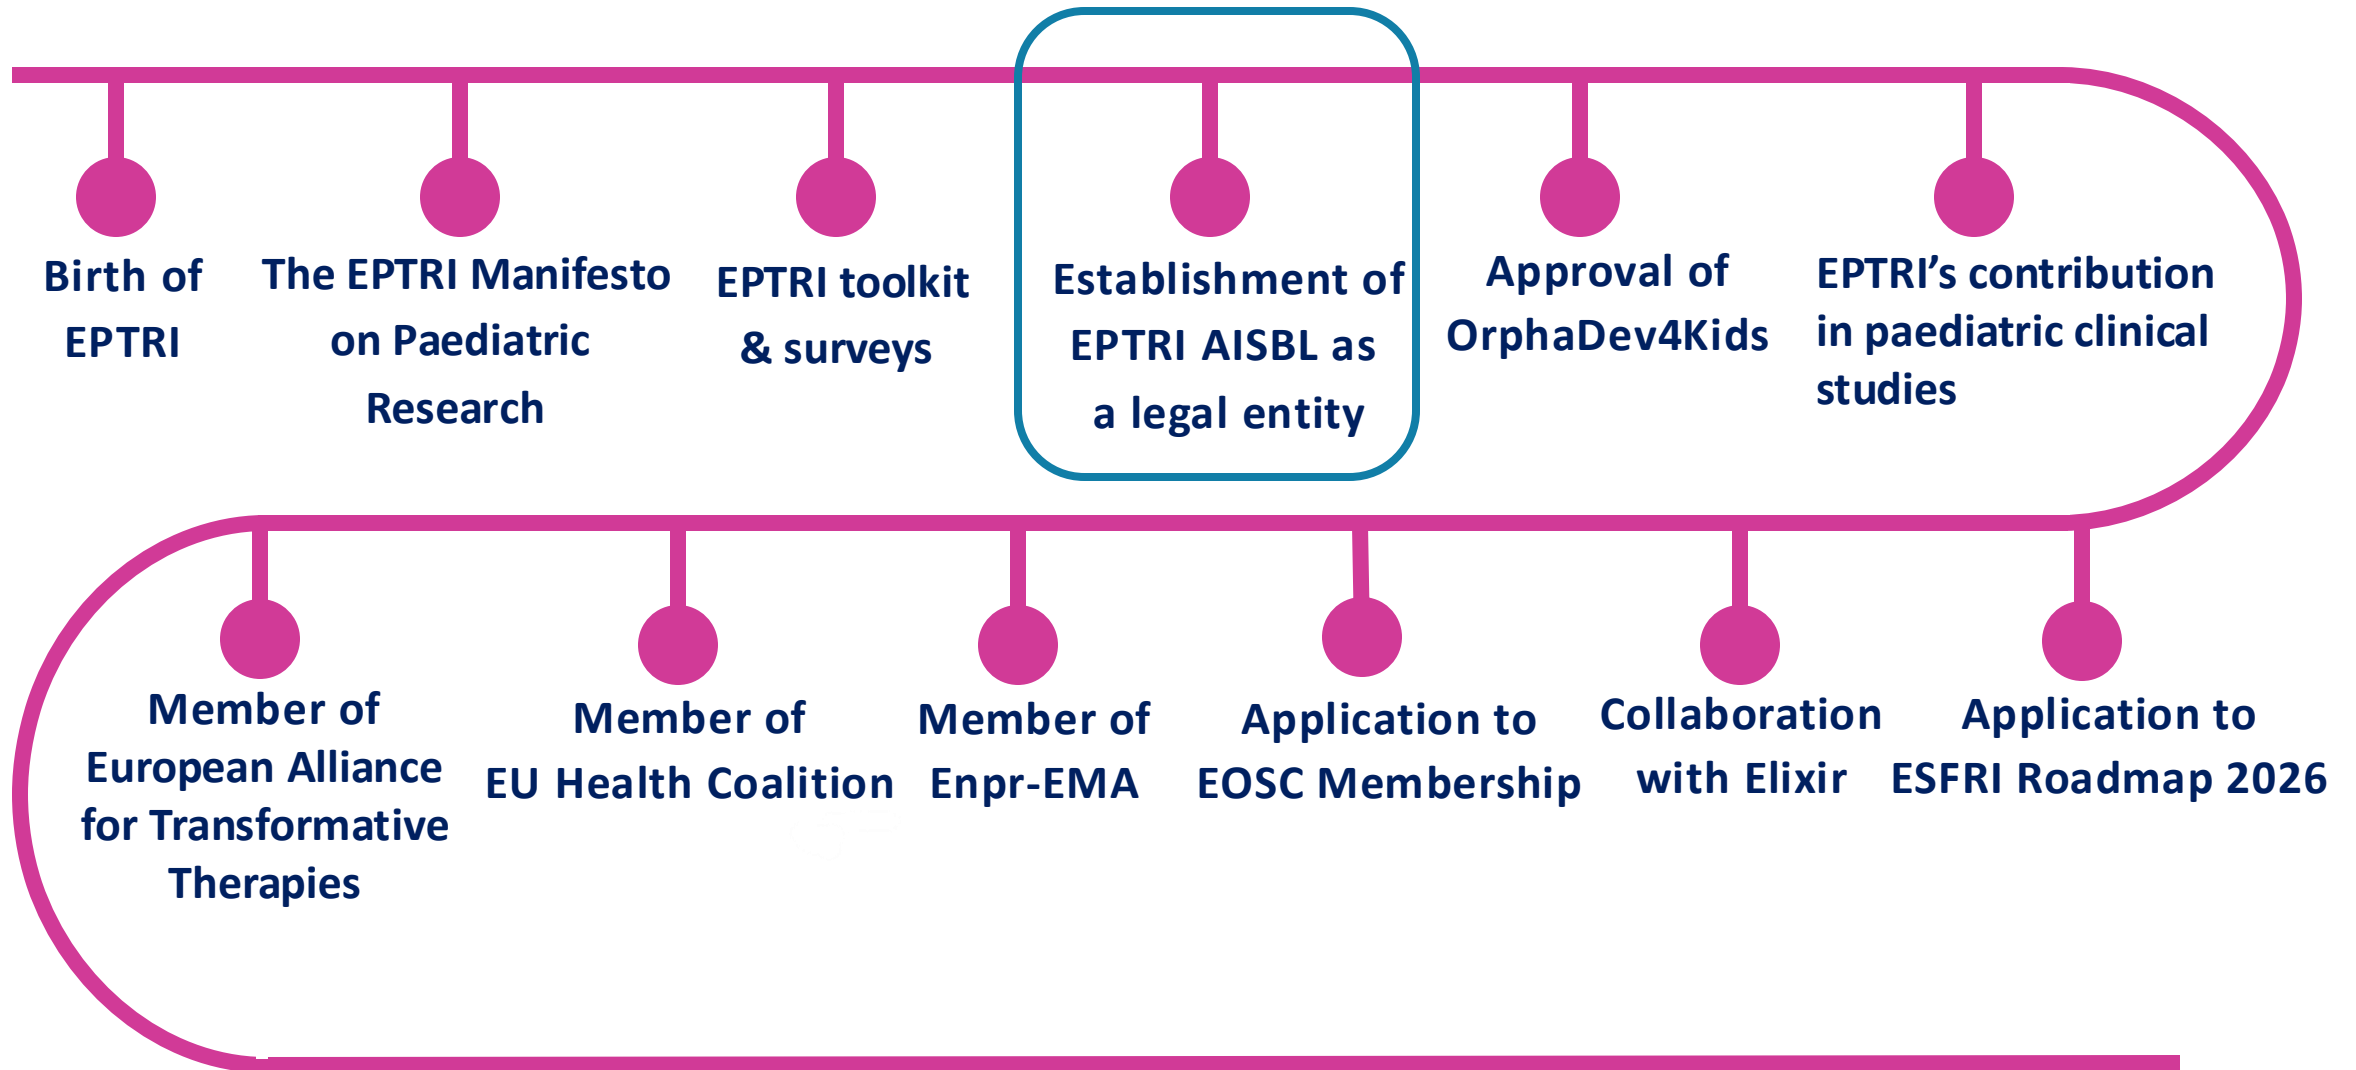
Birth of EPTRI

The EPTRI Manifesto on Paediatric Research

EPTRI toolkit & surveys

Establishment of EPTRI AISBL as a legal entity

Approval of OrphaDev4Kids

EPTRI’s contribution in paediatric clinical studies

Member of European Alliance for Transformative Therapies

Member of EU Health Coalition

Member of Enpr-EMA

Application to EOSC Membership

Collaboration with Elixir

Application to ESFRI Roadmap 2026